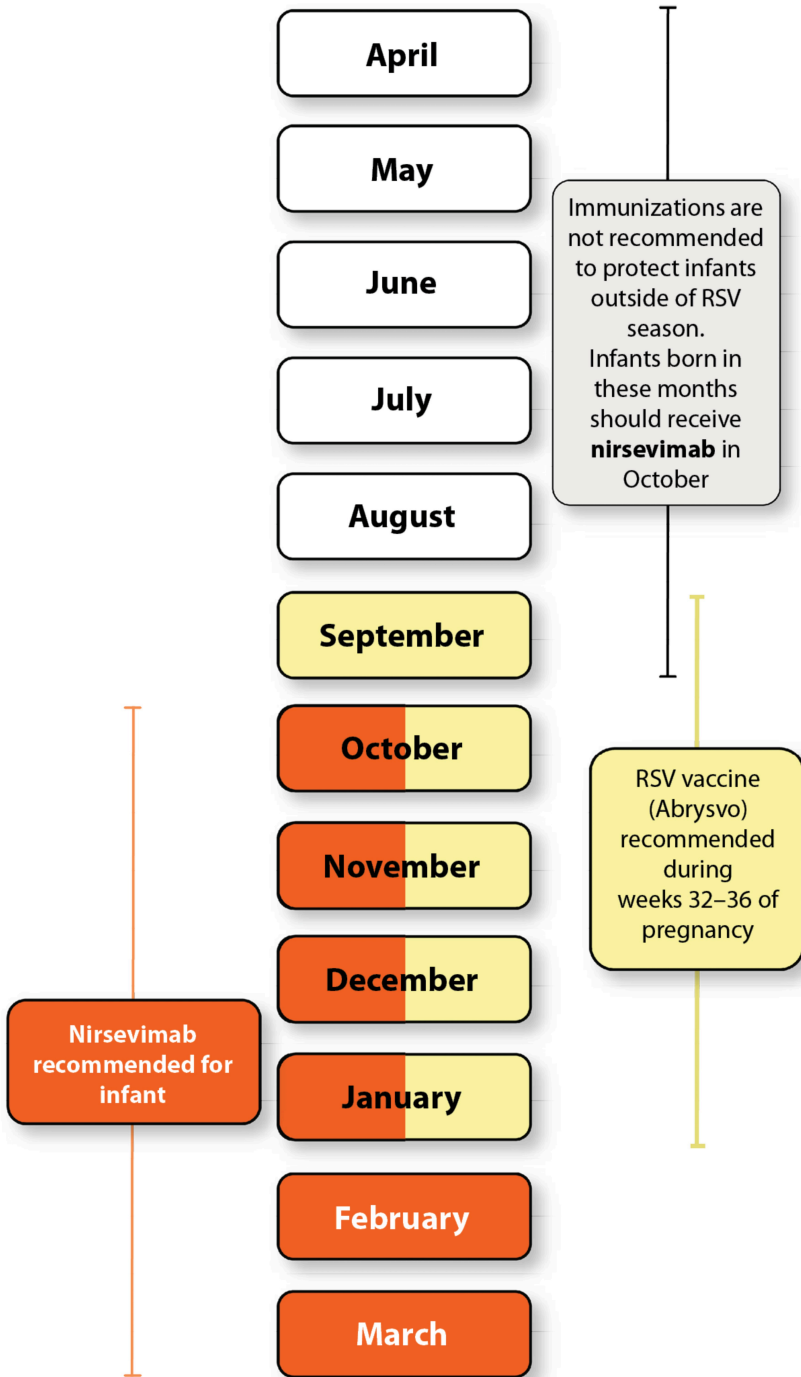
April

May

June

July

August

September

October

November

December

January

February

March

Immunizations are not recommended to protect infants outside of RSV season.
Infants born in these months should receive **nirsevimab** in October

RSV vaccine (Abrysvo) recommended during weeks 32–36 of pregnancy

Nirsevimab recommended for infant